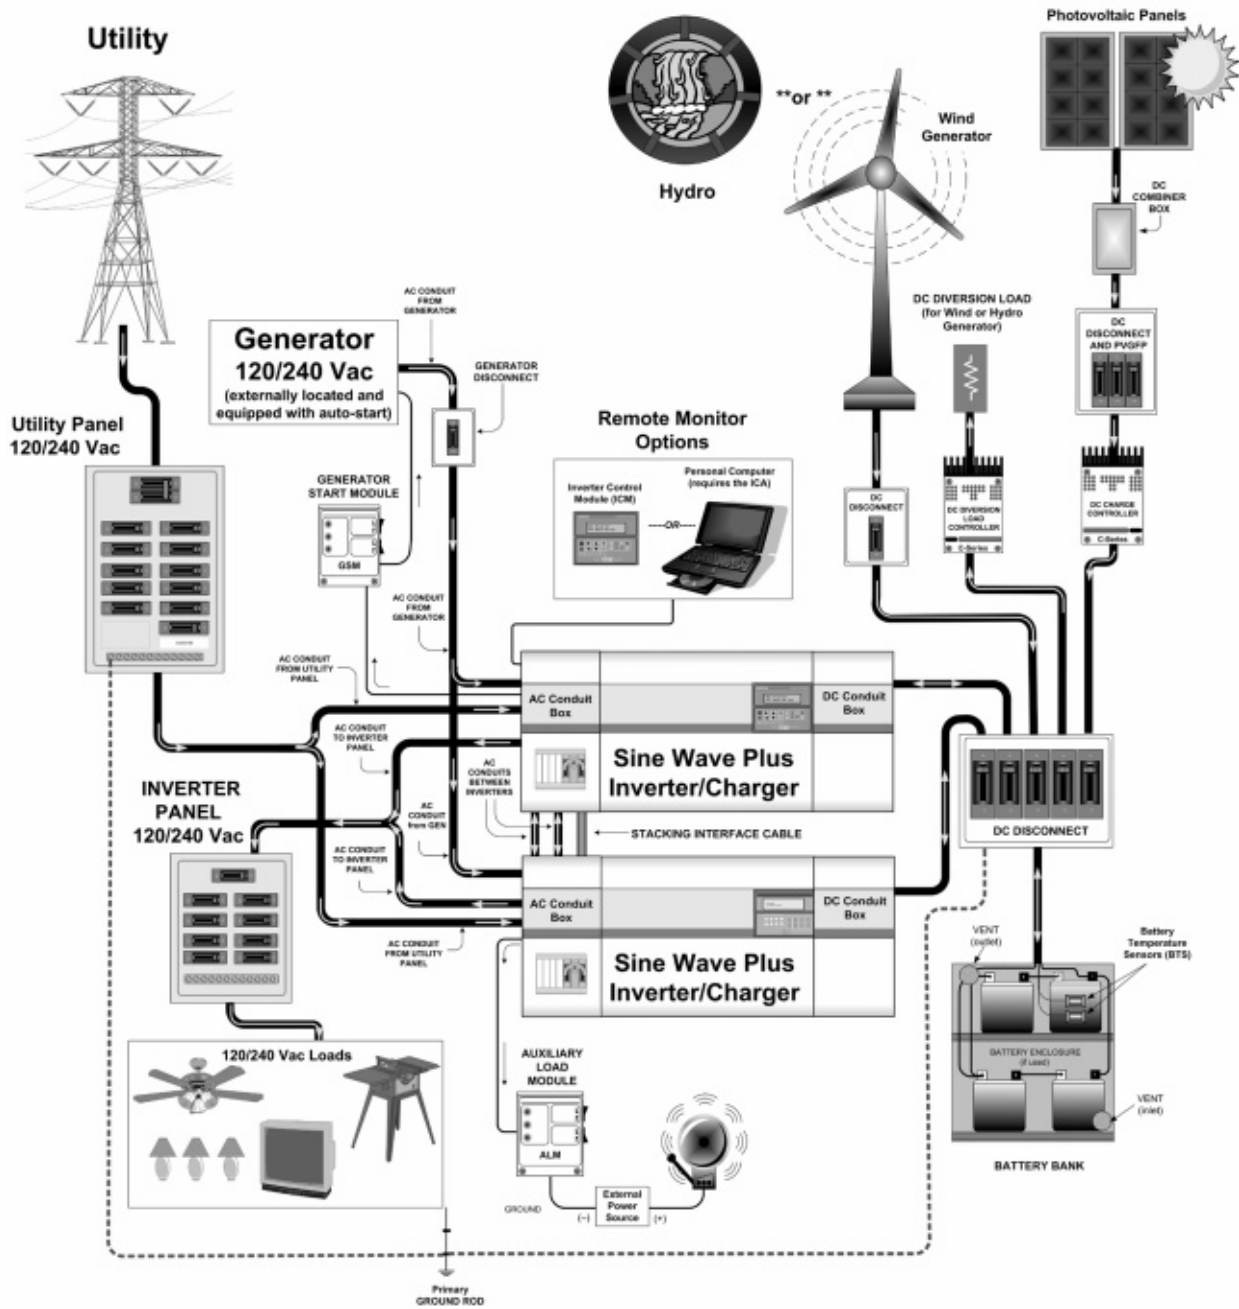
Utility

Hydro

**or **

Wind Generator

Photovoltaic Panels

DC COMBINER BOX

DC DISCONNECT AND PVGFP

DC DIVERSION LOAD (for Wind or Hydro Generator)

AC CONDUIT FROM GENERATOR

Generator 120/240 Vac (externally located and equipped with auto-start)

GENERATOR DISCONNECT

Utility Panel 120/240 Vac

GENERATOR START MODULE

GSM

Remote Monitor Options

Inverter Control Module (ICM)

----OR----

Personal Computer (requires the ICA)

DC DISCONNECT

DC DIVERSION LOAD CONTROLLER

C-Series

DC CHARGE CONTROLLER

C-Series

AC CONDUIT FROM GENERATOR

AC CONDUIT FROM UTILITY PANEL

AC Conduit Box

DC Conduit Box

AC CONDUIT TO INVERTER PANEL

Sine Wave Plus Inverter/Charger

AC CONDUITS BETWEEN INVERTERS

INVERTER PANEL 120/240 Vac

AC CONDUIT from GEN

STACKING INTERFACE CABLE

DC DISCONNECT

AC CONDUIT TO INVERTER PANEL

AC Conduit Box

DC Conduit Box

AC CONDUIT FROM UTILITY PANEL

Sine Wave Plus Inverter/Charger

VENT (outlet)

Battery Temperature Sensors (BTS)

120/240 Vac Loads

AUXILIARY LOAD MODULE

ALM

BATTERY ENCLOSURE (if used)

VENT (inlet)

BATTERY BANK

GROUND

(−)

External Power Source

(+)

Primary GROUND ROD